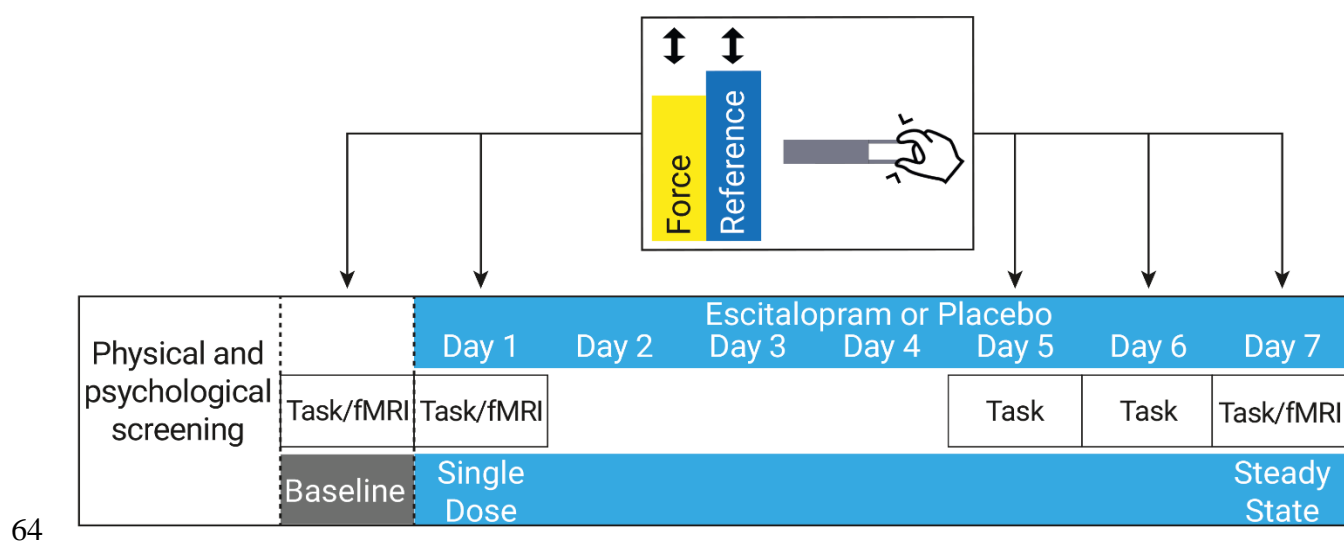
Force

Reference

Physical and psychological screening

Escitalopram or Placebo

Day 1 Day 2 Day 3 Day 4 Day 5 Day 6 Day 7

Task/fMRI Task/fMRI Task Task Task/fMRI

Baseline

Single Dose

Steady State

64